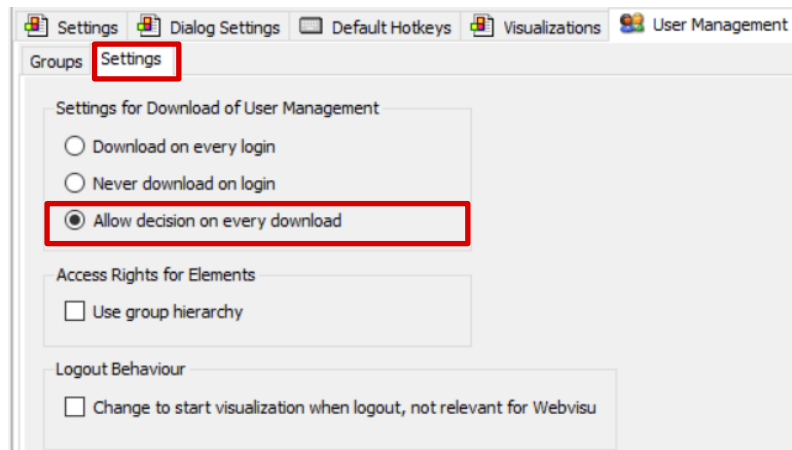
Settings Dialog Settings Default Hotkeys Visualizations User Management

Groups Settings

Settings for Download of User Management

Download on every login

Never download on login

Allow decision on every download

Access Rights for Elements

Use group hierarchy

Logout Behaviour

Change to start visualization when logout, not relevant for Webvisu